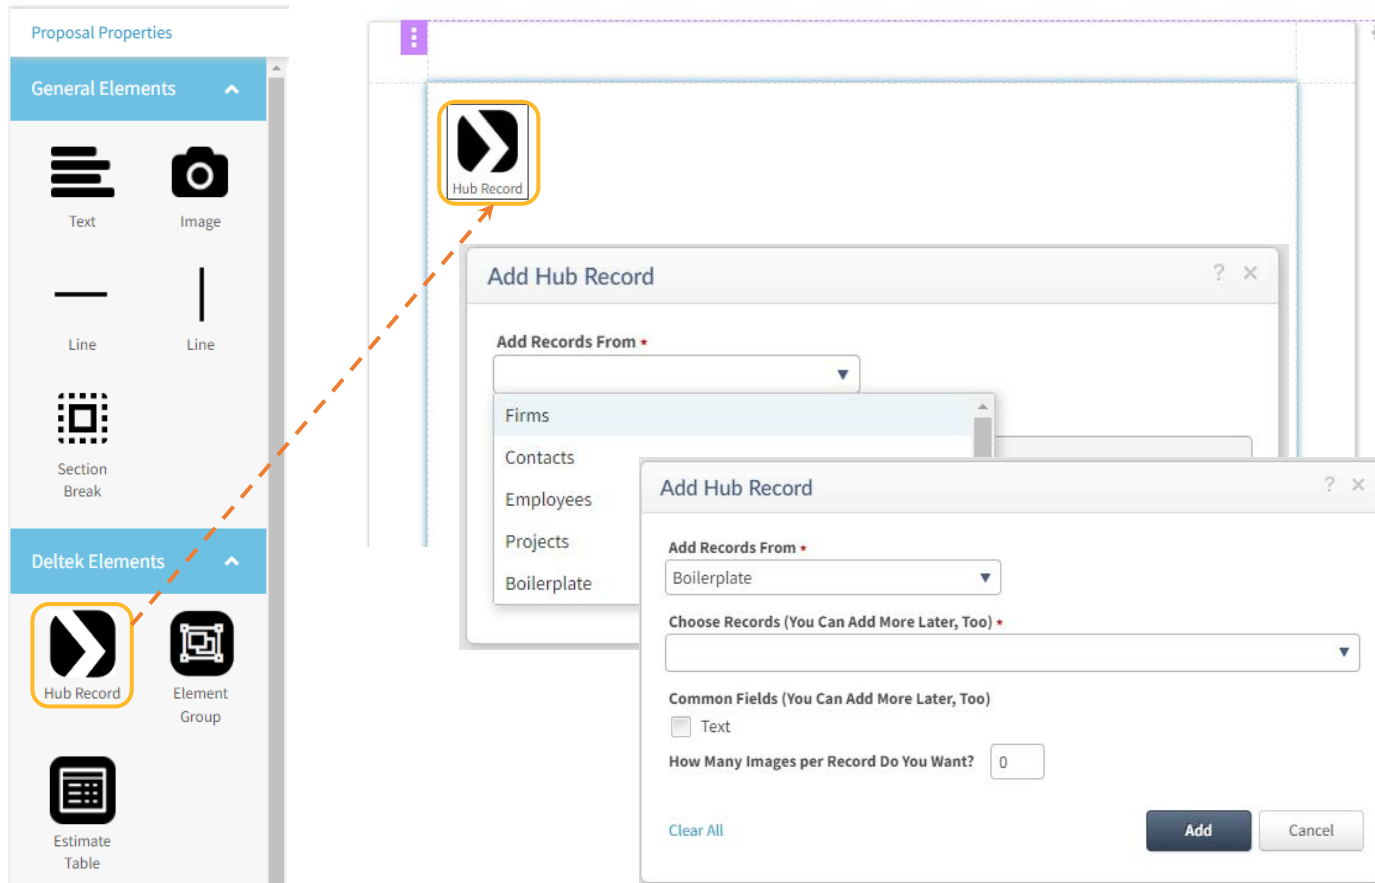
Proposal Properties

General Elements

Text

Image

Line

Line

Section Break

Deltek Elements

Hub Record

Element Group

Estimate Table

Hub Record

Add Hub Record

? ×

Add Records From *

Firms

Contacts

Employees

Projects

Boilerplate

Add Hub Record

? ×

Add Records From *

Boilerplate

Choose Records (You Can Add More Later, Too) *

Common Fields (You Can Add More Later, Too)

Text

How Many Images per Record Do You Want?

0

Clear All

Add

Cancel